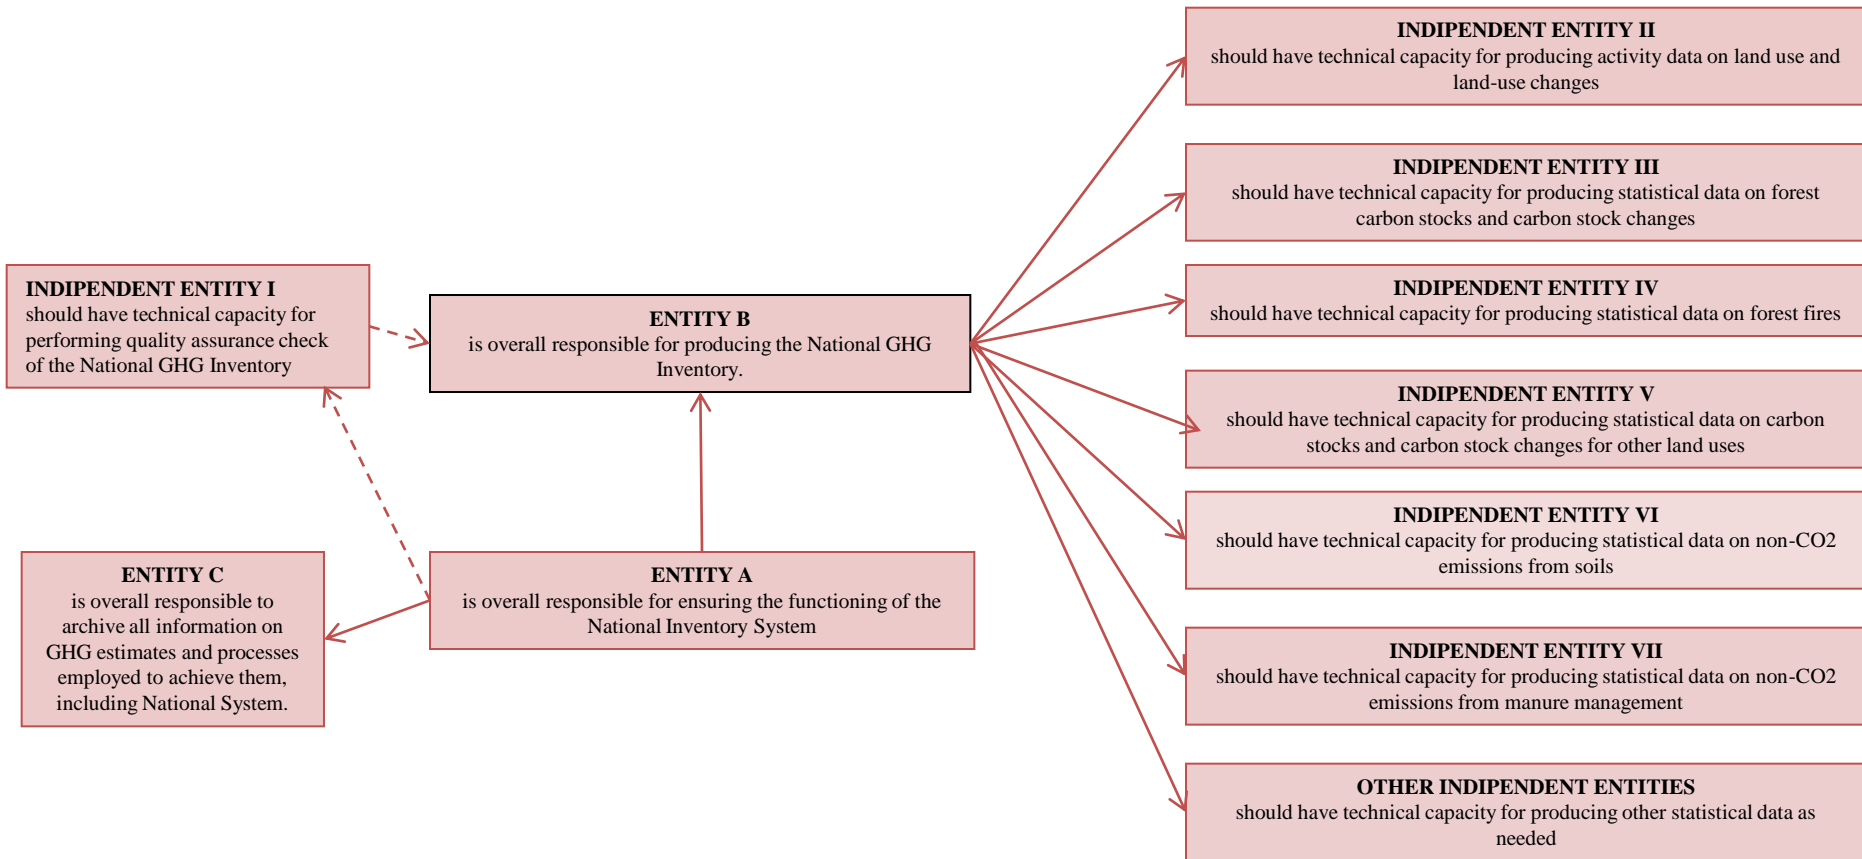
INDIPENDENT ENTITY II
should have technical capacity for producing activity data on land use and land-use changes

INDIPENDENT ENTITY III
should have technical capacity for producing statistical data on forest carbon stocks and carbon stock changes

INDIPENDENT ENTITY I
should have technical capacity for performing quality assurance check of the National GHG Inventory

ENTITY B
is overall responsible for producing the National GHG Inventory.

INDIPENDENT ENTITY IV
should have technical capacity for producing statistical data on forest fires

INDIPENDENT ENTITY V
should have technical capacity for producing statistical data on carbon stocks and carbon stock changes for other land uses

INDIPENDENT ENTITY VI
should have technical capacity for producing statistical data on non-CO2 emissions from soils

ENTITY C
is overall responsible to archive all information on GHG estimates and processes employed to achieve them, including National System.

ENTITY A
is overall responsible for ensuring the functioning of the National Inventory System

INDIPENDENT ENTITY VII
should have technical capacity for producing statistical data on non-CO2 emissions from manure management

OTHER INDIPENDENT ENTITIES
should have technical capacity for producing other statistical data as needed